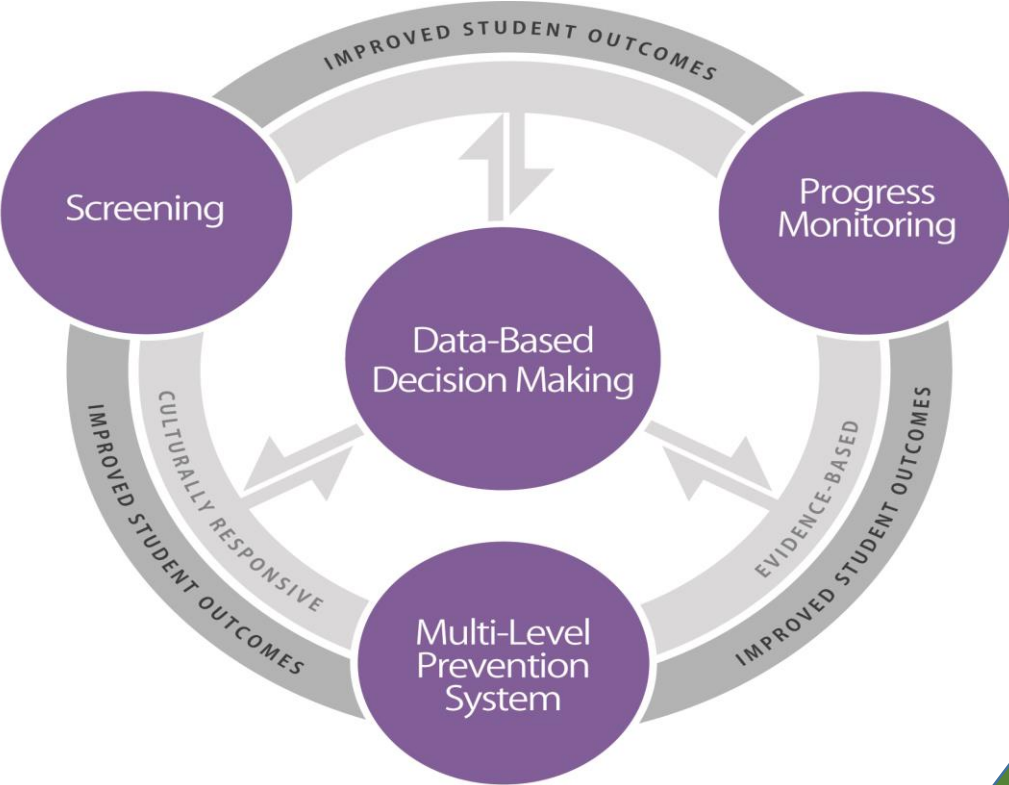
IMPROVED STUDENT OUTCOMES

Screening

Progress Monitoring

Data-Based Decision Making

CULTURALLY RESPONSIVE

EVIDENCE-BASED

IMPROVED STUDENT OUTCOMES

IMPROVED STUDENT OUTCOMES

Multi-Level Prevention System